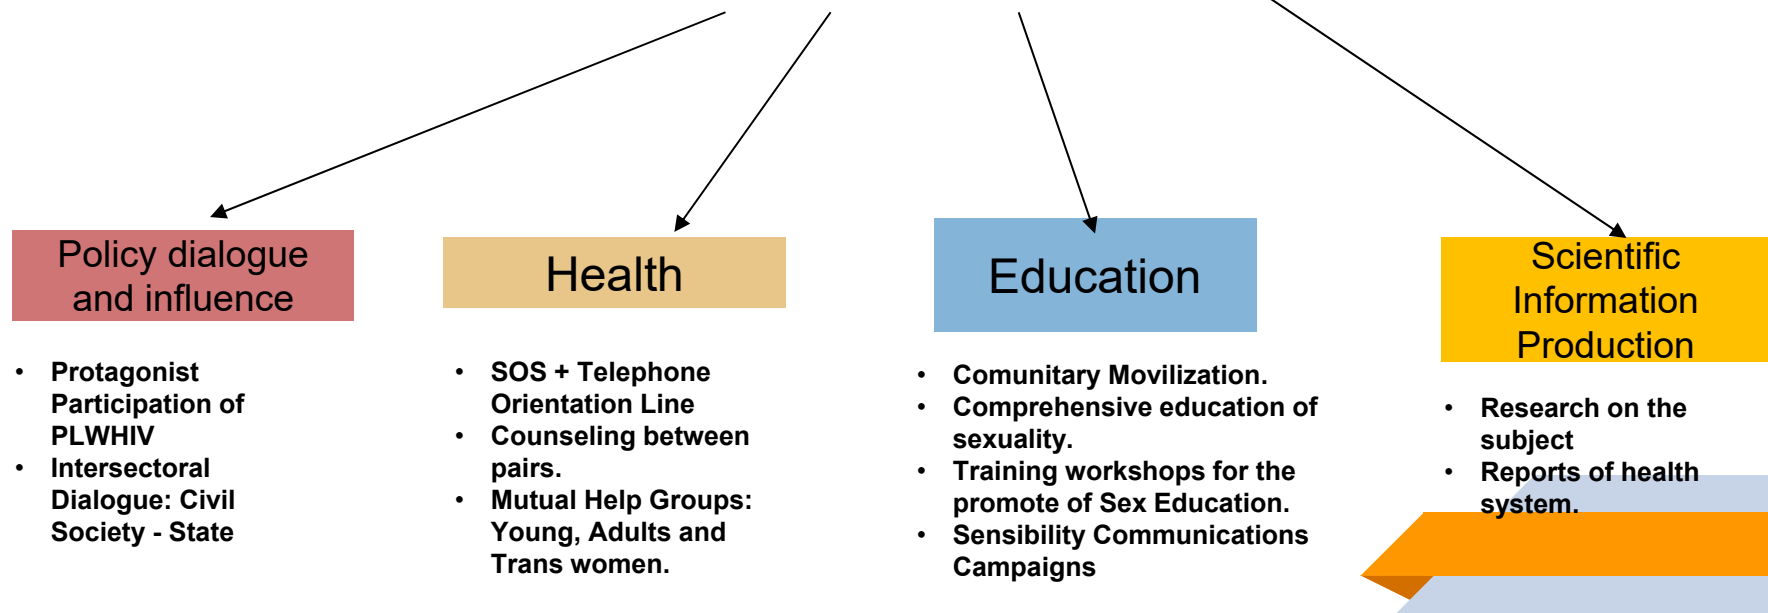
Policy dialogue and influence

- Protagonist Participation of PLWHIV
- Intersectoral Dialogue: Civil Society - State

Health

- SOS + Telephone Orientation Line
- Counseling between pairs.
- Mutual Help Groups: Young, Adults and Trans women.

Education

- Comunitary Movilization.
- Comprehensive education of sexuality.
- Training workshops for the promote of Sex Education.
- Sensibility Communications Campaigns

Scientific Information Production

- Research on the subject
- Reports of health system.